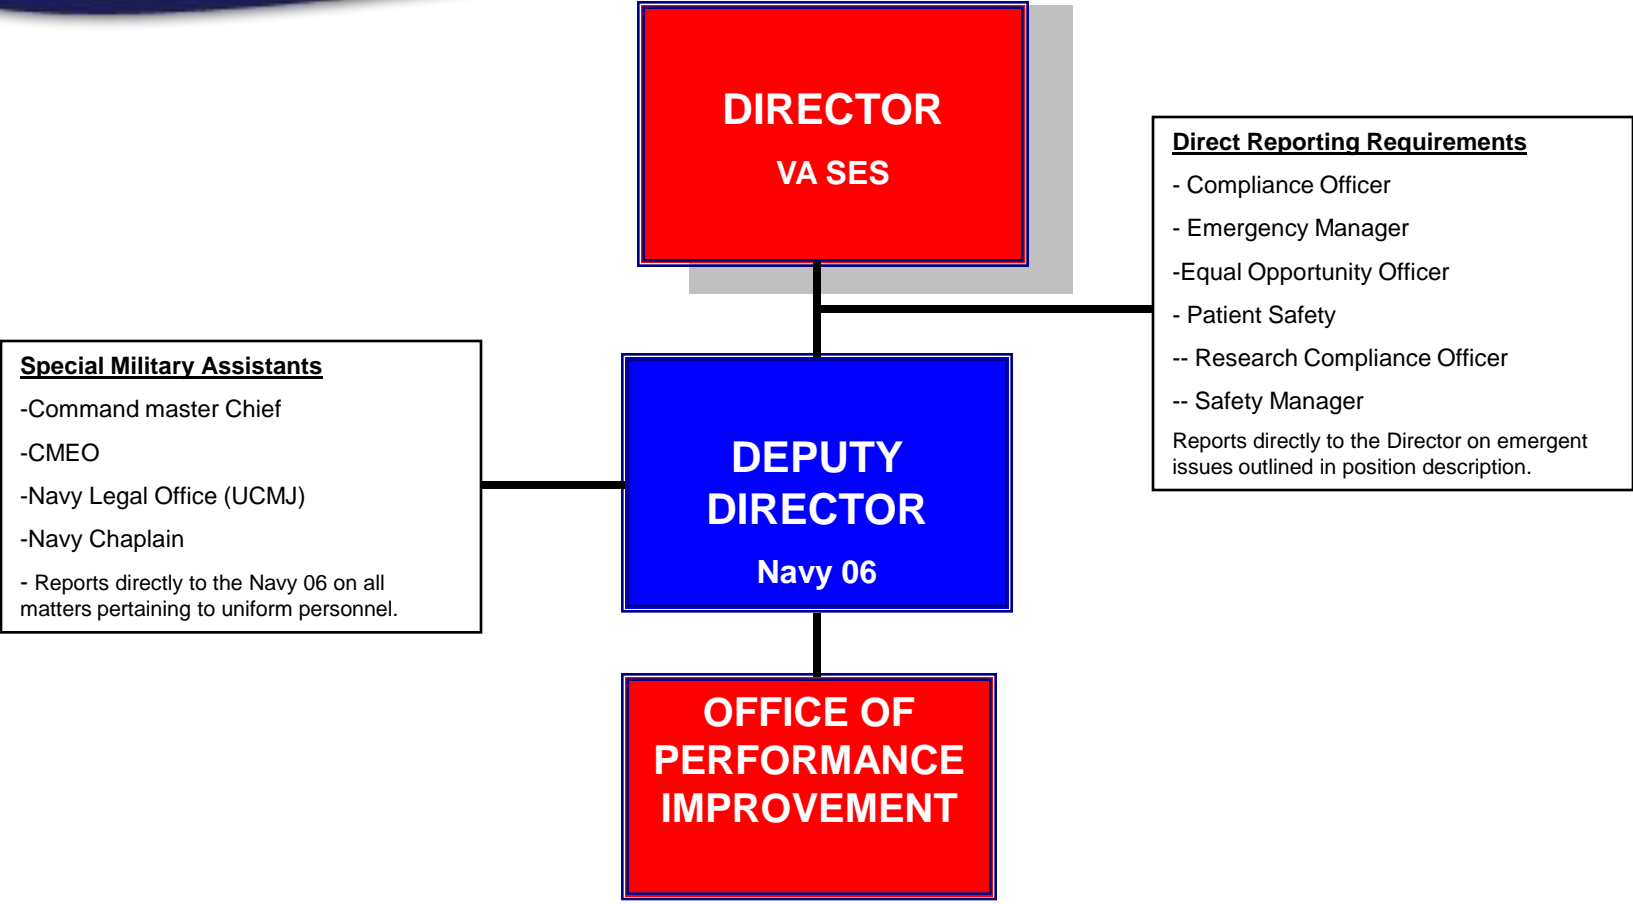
DIRECTOR
VA SES

Direct Reporting Requirements
- Compliance Officer
- Emergency Manager
-Equal Opportunity Officer
- Patient Safety
-- Research Compliance Officer
-- Safety Manager
Reports directly to the Director on emergent issues outlined in position description.

Special Military Assistants
-Command master Chief
-CMEO
-Navy Legal Office (UCMJ)
-Navy Chaplain
- Reports directly to the Navy 06 on all matters pertaining to uniform personnel.

DEPUTY DIRECTOR
Navy 06

OFFICE OF PERFORMANCE IMPROVEMENT